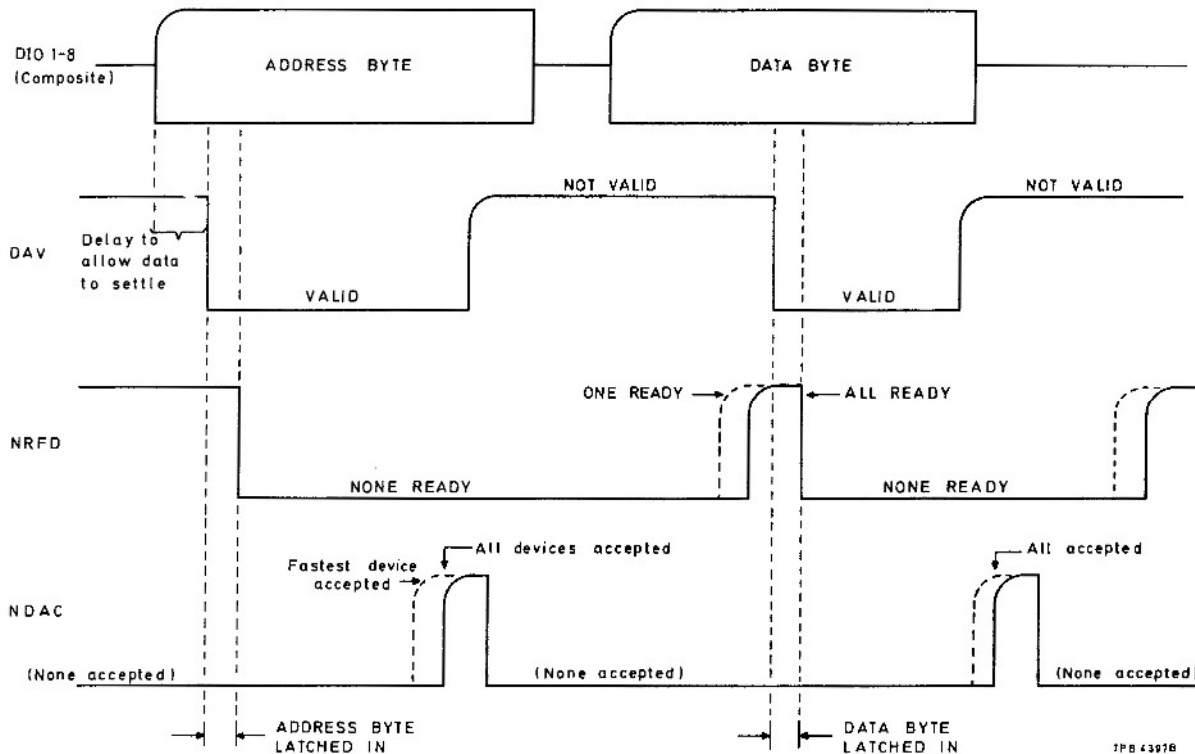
DIO 1-8
(Composite)

ADDRESS BYTE

DATA BYTE

NOT VALID

NOT VALID

DAV

Delay to allow data to settle

VALID

VALID

ONE READY

ALL READY

NRFD

NONE READY

NONE READY

All devices accepted

Fastest device accepted

All accepted

NDAC

(None accepted)

(None accepted)

(None accepted)

ADDRESS BYTE LATCHED IN

DATA BYTE LATCHED IN

TPB 4397B